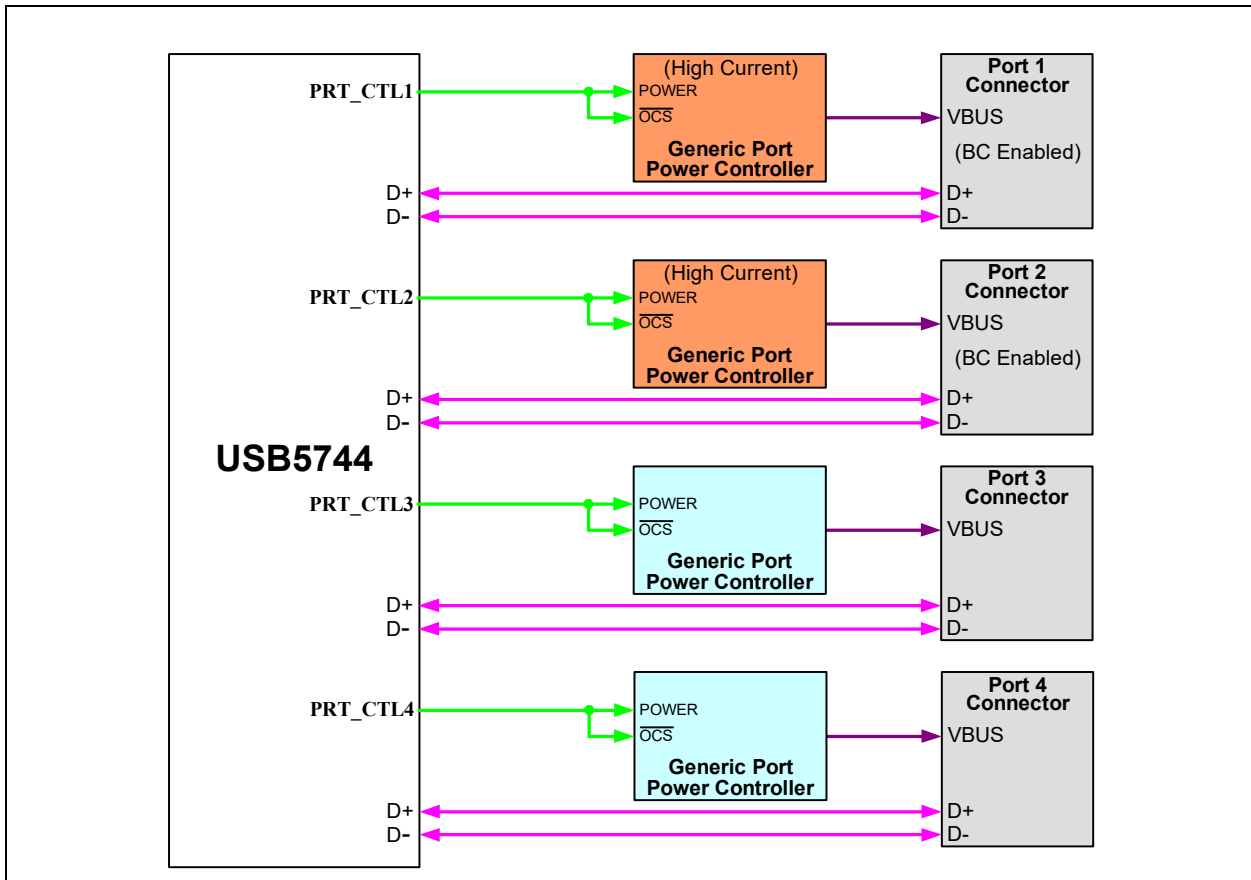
USB5744

PRT_CTL1
D+
D-
PRT_CTL2
D+
D-
PRT_CTL3
D+
D-
PRT_CTL4
D+
D-

(High Current)
POWER
$\overline{OCS}$
Generic Port Power Controller

Port 1 Connector
VBUS
(BC Enabled)
D+
D-

(High Current)
POWER
$\overline{OCS}$
Generic Port Power Controller

Port 2 Connector
VBUS
(BC Enabled)
D+
D-

POWER
$\overline{OCS}$
Generic Port Power Controller

Port 3 Connector
VBUS
D+
D-

POWER
$\overline{OCS}$
Generic Port Power Controller

Port 4 Connector
VBUS
D+
D-